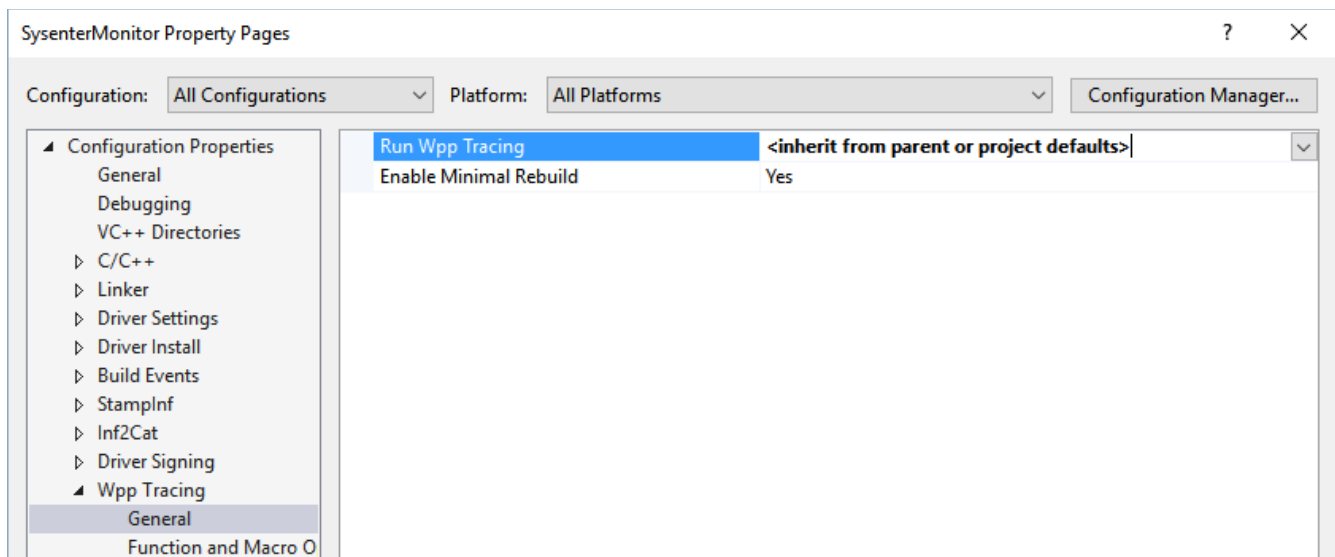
SysenterMonitor Property Pages

?

X

Configuration: All Configurations

Platform: All Platforms

Configuration Manager...

Configuration Properties
General
Debugging
VC++ Directories
C/C++
Linker
Driver Settings
Driver Install
Build Events
StampInf
Inf2Cat
Driver Signing
Wpp Tracing
General
Function and Macro O

| Run Wpp Tracing | <inherit from parent or project defaults> |
|---|---|
| Enable Minimal Rebuild | Yes |